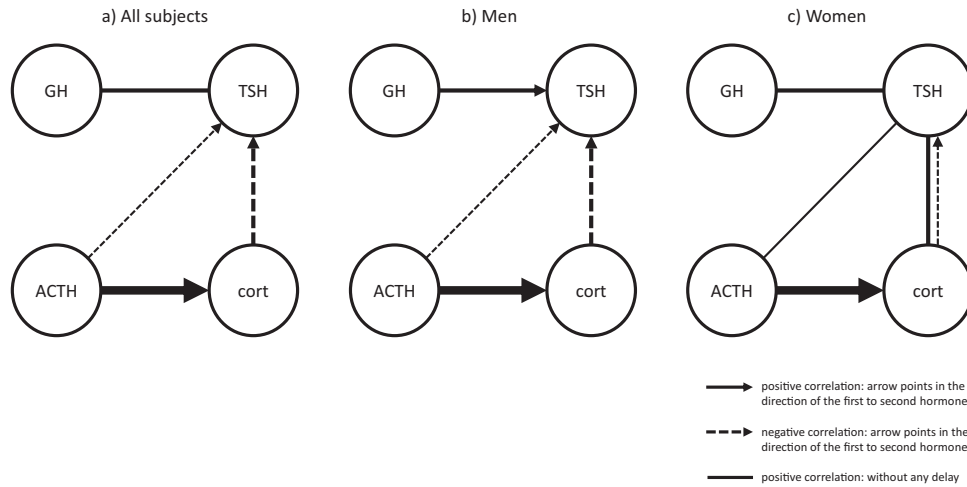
a) All subjects

GH

TSH

ACTH

cort

b) Men

GH

TSH

ACTH

cort

c) Women

GH

TSH

ACTH

cort

positive correlation: arrow points in the direction of the first to second hormone

negative correlation: arrow points in the direction of the first to second hormone

positive correlation: without any delay